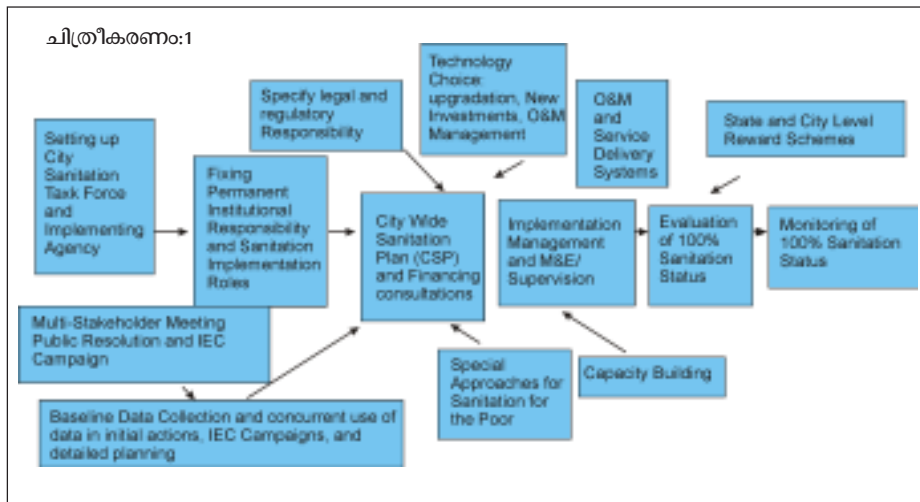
ചിത്രീകരണം:1

Setting up City Sanitation Task Force and Implementing Agency

Fixing Permanent Institutional Responsibility and Sanitation Implementation Roles

Specify legal and regulatory Responsibility

Technology Choice: upgradation, New Investments, O&M Management

O&M and Service Delivery Systems

State and City Level Reward Schemes

City Wide Sanitation Plan (CSP) and Financing consultations

Implementation Management and M&E/ Supervision

Evaluation of 100% Sanitation Status

Monitoring of 100% Sanitation Status

Multi-Stakeholder Meeting Public Resolution and IEC Campaign

Special Approaches for Sanitation for the Poor

Capacity Building

Baseline Data Collection and concurrent use of data in initial actions, IEC Campaigns, and detailed planning